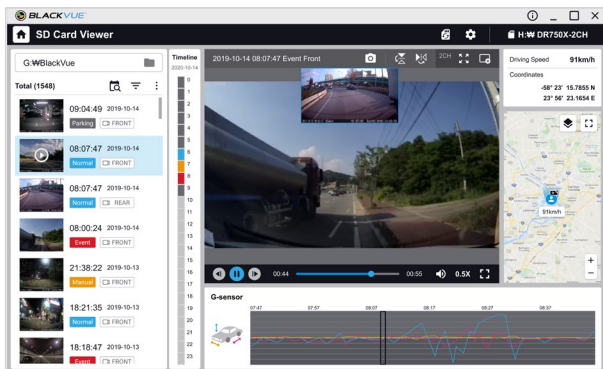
BLACKVUE

SD Card Viewer

H:₩ DR750X-2CH

G:₩BlackVue

Total (1548)

09:04:49 2019-10-14
Parking FRONT

08:07:47 2019-10-14
Normal FRONT

08:07:47 2019-10-14
Normal REAR

08:00:24 2019-10-14
Event FRONT

21:38:22 2019-10-13
Manual FRONT

18:21:35 2019-10-13
Normal FRONT

18:18:47 2019-10-13
Event FRONT

Timeline
2020-10-14
0
1
2
3
4
5
6
7
8
9
10
11
12
13
14
15
16
17
18
19
20
21
22
23

2019-10-14 08:07:47 Event Front

2CH

00:44 00:55 0.5X

Driving Speed 91km/h

Coordinates
-58° 23' 15.7855 N
23° 56' 23.1654 E

91km/h

G-sensor
07:47 07:57 08:07 08:17 08:27 08:37